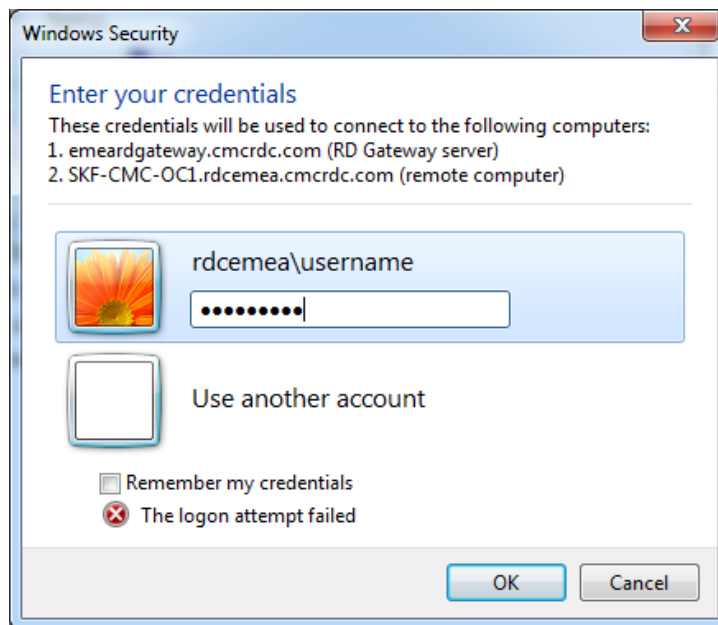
Windows Security

Enter your credentials

These credentials will be used to connect to the following computers:
1. emeardgateway.cmcrdc.com (RD Gateway server)
2. SKF-CMC-OC1.rdcemea.cmcrdc.com (remote computer)

rdcemea\username

••••••••••

Use another account

Remember my credentials

The logon attempt failed

OK

Cancel